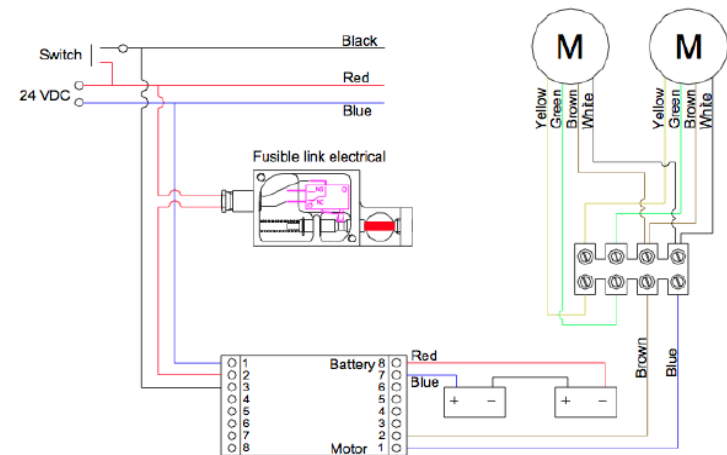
Switch

24 VDC

Black

Red

Blue

Fusible link electrical

NO

NC

M

M

Yellow
Green
Brown
White

Yellow
Green
Brown
White

1
2
3
4
5
6
7
8

Battery 8
7
6
5
4
3
2
Motor 1

Red

Blue

+ −

+ −

Brown

Blue